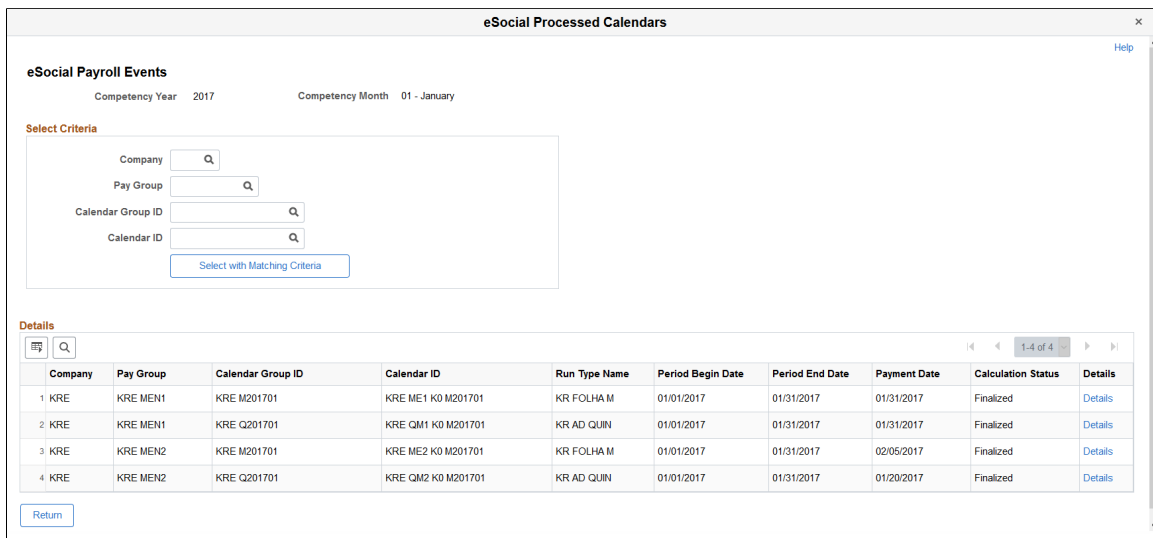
eSocial Processed Calendars

×

Help

eSocial Payroll Events

Competency Year 2017 Competency Month 01 - January

Select Criteria

Company

Pay Group

Calendar Group ID

Calendar ID

Select with Matching Criteria

Details

1-4 of 4

| | Company | Pay Group | Calendar Group ID | Calendar ID | Run Type Name | Period Begin Date | Period End Date | Payment Date | Calculation Status | Details |
|---|---|---|---|---|---|---|---|---|---|---|
| 1 | KRE | KRE MEN1 | KRE M201701 | KRE ME1 K0 M201701 | KR FOLHA M | 01/01/2017 | 01/31/2017 | 01/31/2017 | Finalized | Details |
| 2 | KRE | KRE MEN1 | KRE Q201701 | KRE QM1 K0 M201701 | KR AD QUIN | 01/01/2017 | 01/31/2017 | 01/31/2017 | Finalized | Details |
| 3 | KRE | KRE MEN2 | KRE M201701 | KRE ME2 K0 M201701 | KR FOLHA M | 01/01/2017 | 01/31/2017 | 02/05/2017 | Finalized | Details |
| 4 | KRE | KRE MEN2 | KRE Q201701 | KRE QM2 K0 M201701 | KR AD QUIN | 01/01/2017 | 01/31/2017 | 01/20/2017 | Finalized | Details |

Return